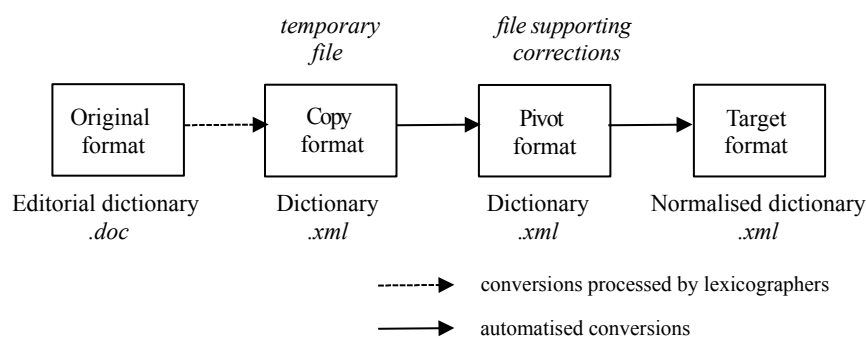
temporary file

file supporting corrections

Original format

Copy format

Pivot format

Target format

Editorial dictionary .doc

Dictionary .xml

Dictionary .xml

Normalised dictionary .xml

conversions processed by lexicographers

automatised conversions